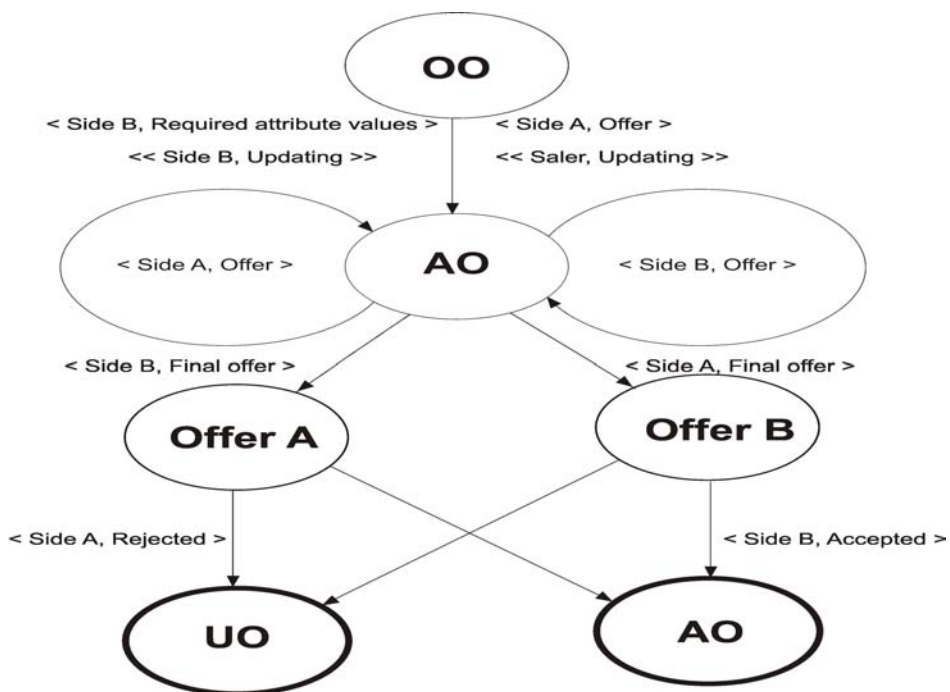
OO

< Side B, Required attribute values >

<< Side B, Updating >>

< Side A, Offer >

<< Saler, Updating >>

< Side A, Offer >

AO

< Side B, Offer >

< Side B, Final offer >

< Side A, Final offer >

Offer A

Offer B

< Side A, Rejected >

< Side B, Accepted >

UO

AO